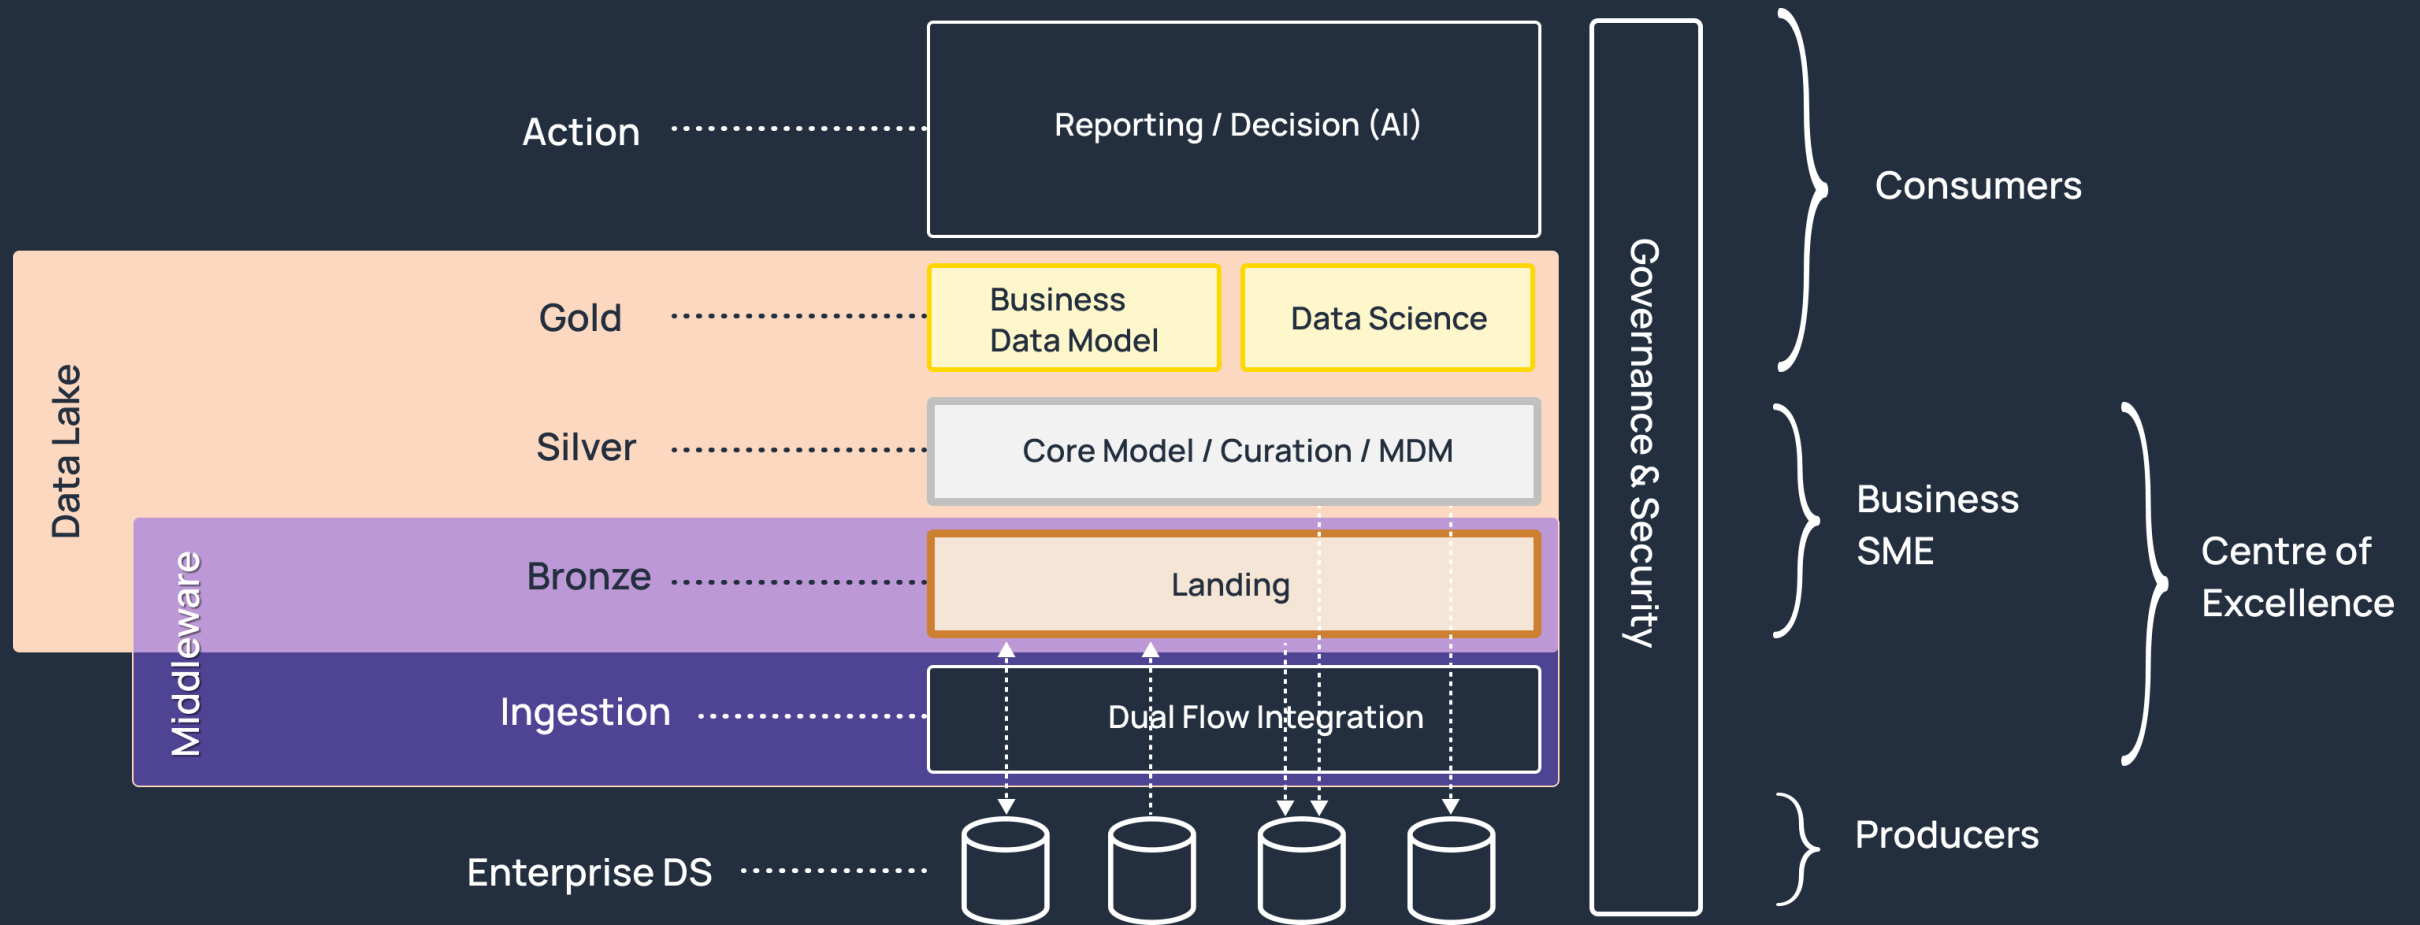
Action

Reporting / Decision (AI)

Governance & Security

Consumers

Data Lake

Gold

Business Data Model

Data Science

Silver

Core Model / Curation / MDM

Business SME

Centre of Excellence

Middleware

Bronze

Landing

Ingestion

Dual Flow Integration

Enterprise DS

Producers